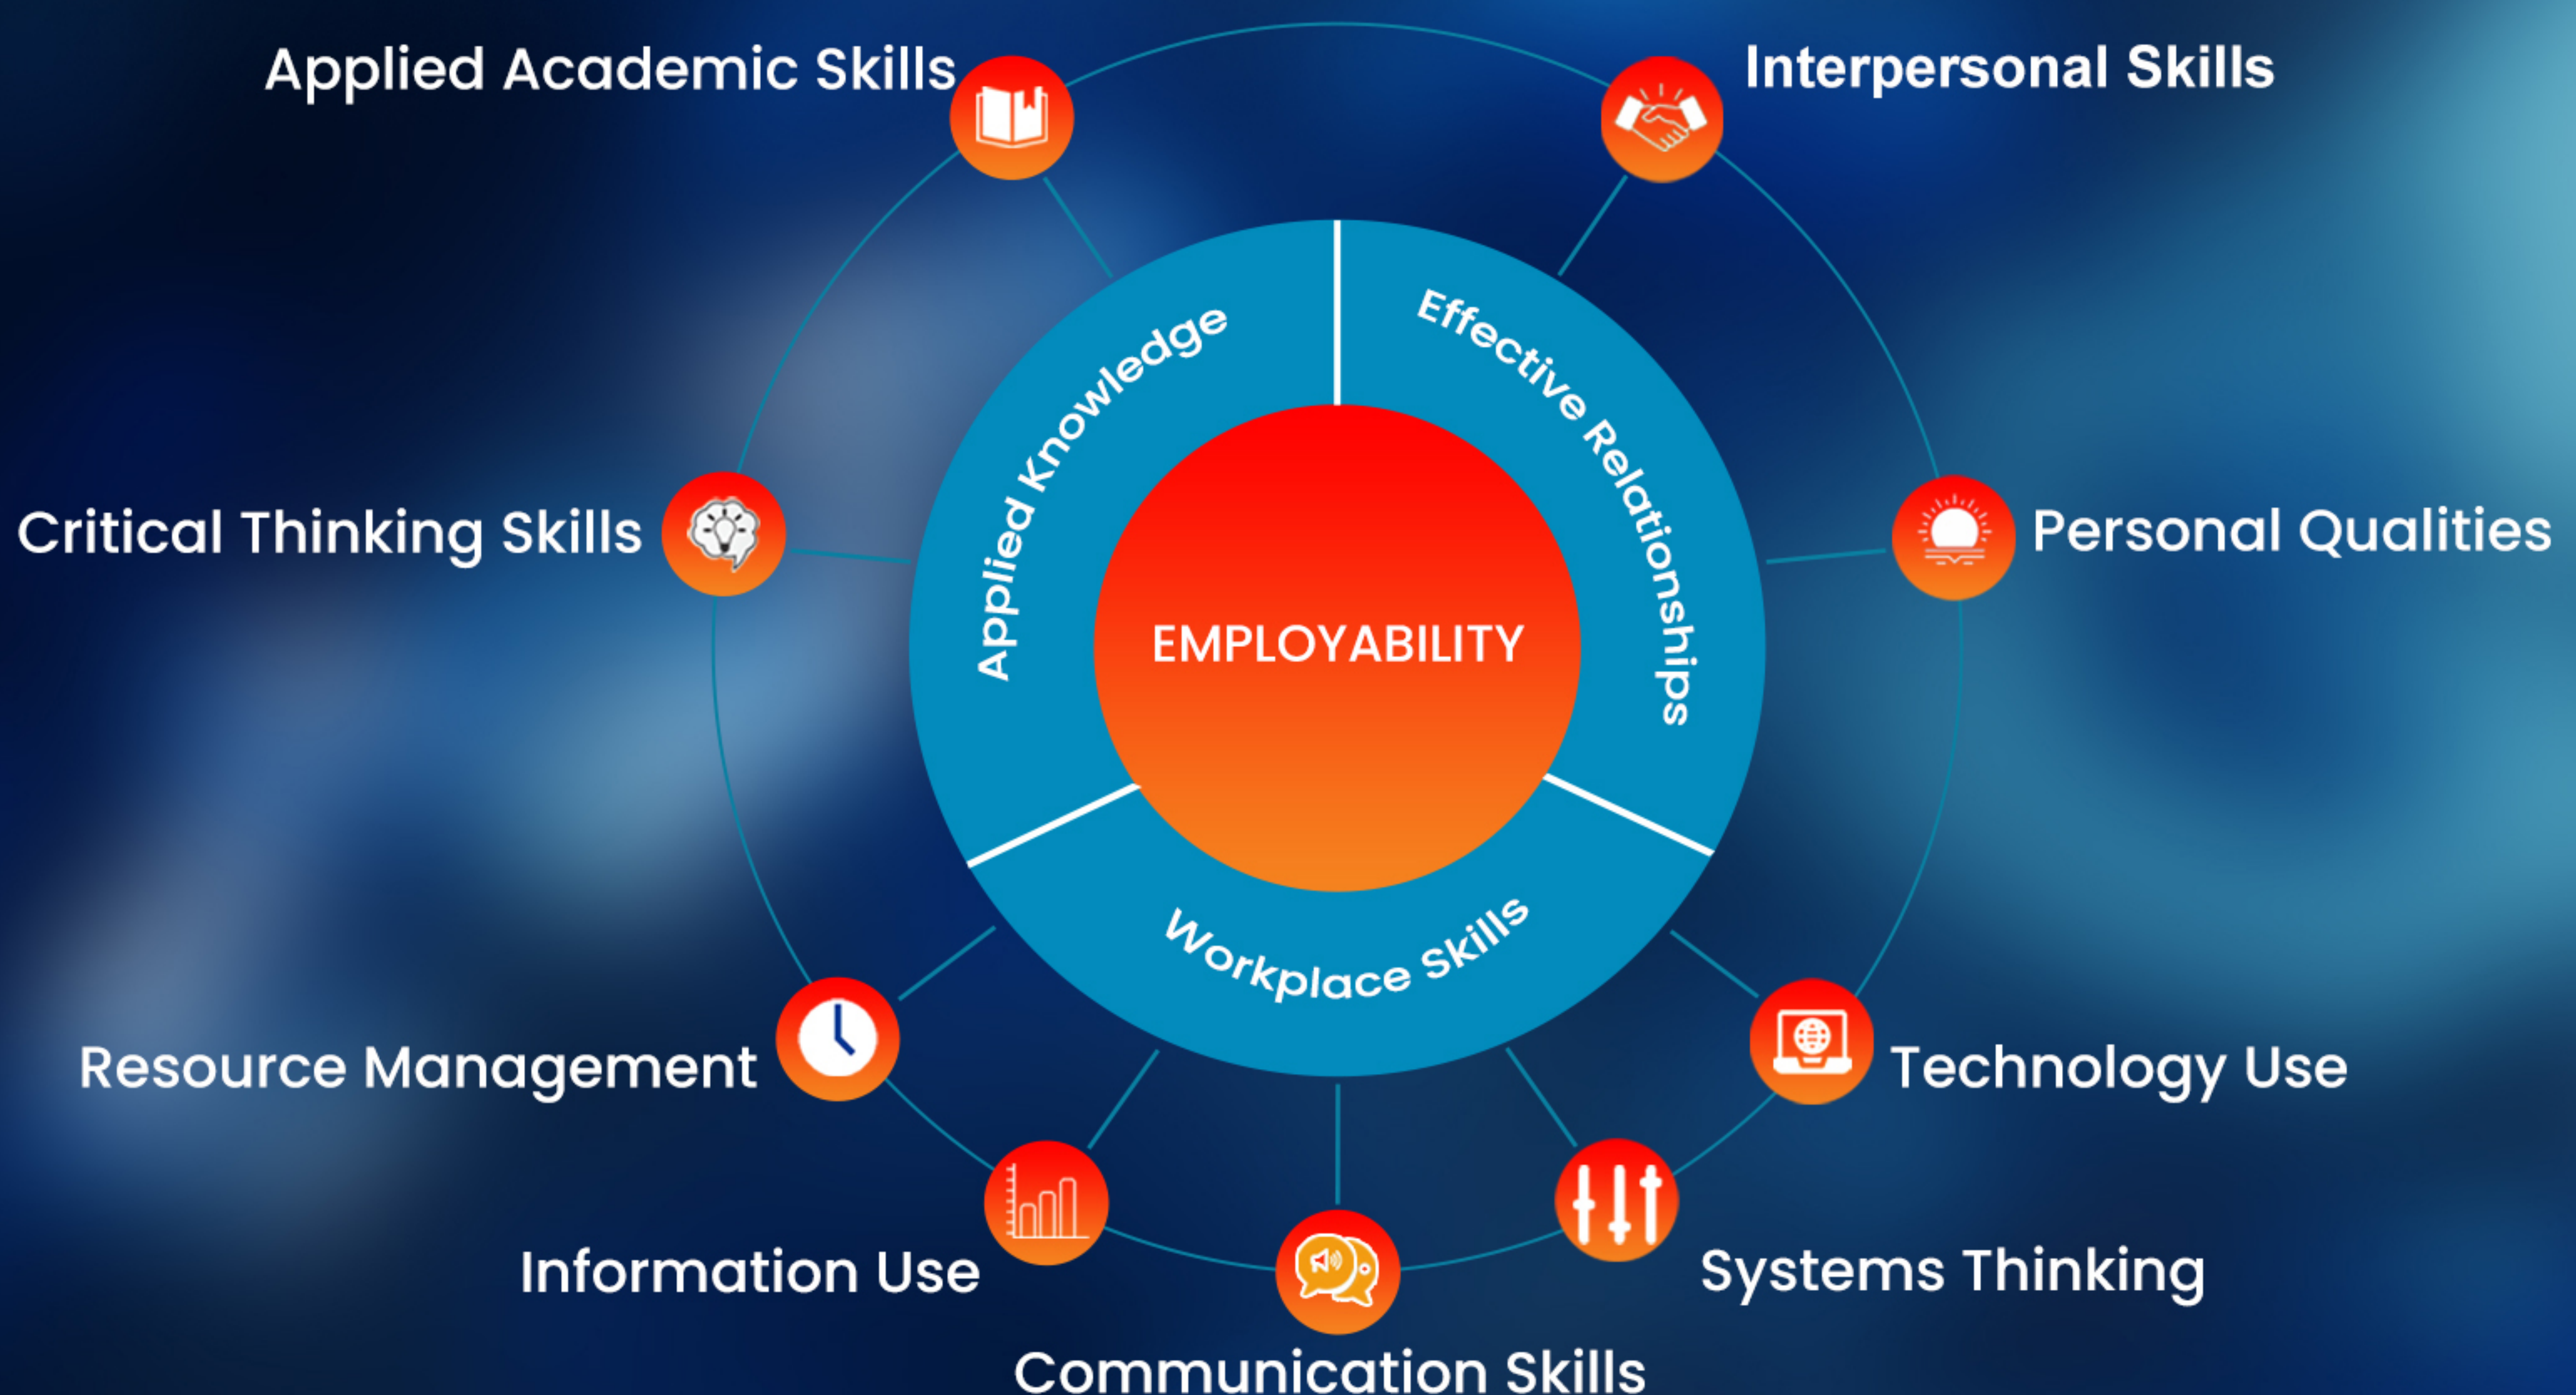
Applied Academic Skills

Interpersonal Skills

Critical Thinking Skills

Personal Qualities

Applied Knowledge

Effective Relationships

EMPLOYABILITY

Workplace Skills

Resource Management

Technology Use

Information Use

Systems Thinking

Communication Skills